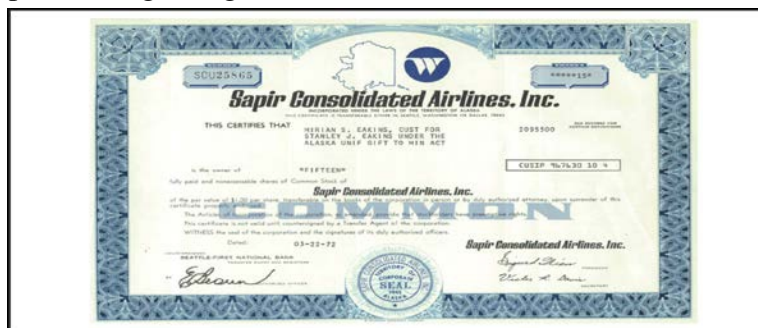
SCU25865

Sapir Consolidated Airlines, Inc.

INCORPORATED UNDER THE LAWS OF THE TERRITORY OF ALASKA

THIS CERTIFIES THAT MYRIAN S. EAKINS, CUST FOR STANLEY J. EAKINS UNDER THE ALASKA UNIF GIFT TO MIN ACT

2095500

CUSIP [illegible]

is the owner of *FIFTEEN*

fully paid and nonassessable shares of Common Stock of

Sapir Consolidated Airlines, Inc.

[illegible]

COMMON

WITNESS the seal of the corporation and the signatures of its duly authorized officers.

Dated: 03-22-72

SEATTLE-FIRST NATIONAL BANK

Sapir Consolidated Airlines, Inc.

CORPORATE SEAL ALASKA

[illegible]